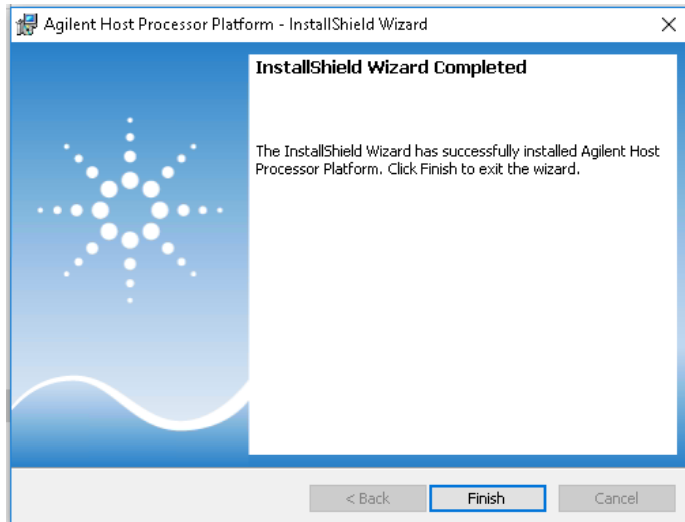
Agilent Host Processor Platform - InstallShield Wizard

InstallShield Wizard Completed

The InstallShield Wizard has successfully installed Agilent Host Processor Platform. Click Finish to exit the wizard.

< Back

Finish

Cancel